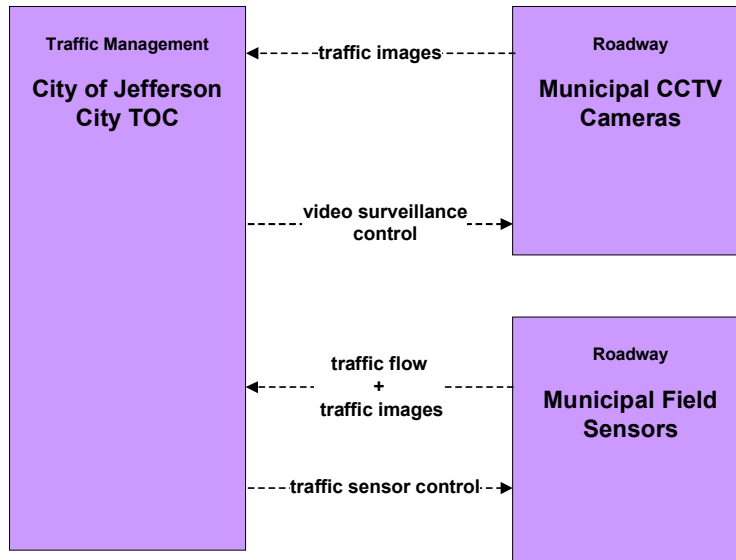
Traffic Management

City of Jefferson City TOC

traffic images

Roadway

Municipal CCTV Cameras

video surveillance control

traffic flow + traffic images

Roadway

Municipal Field Sensors

traffic sensor control